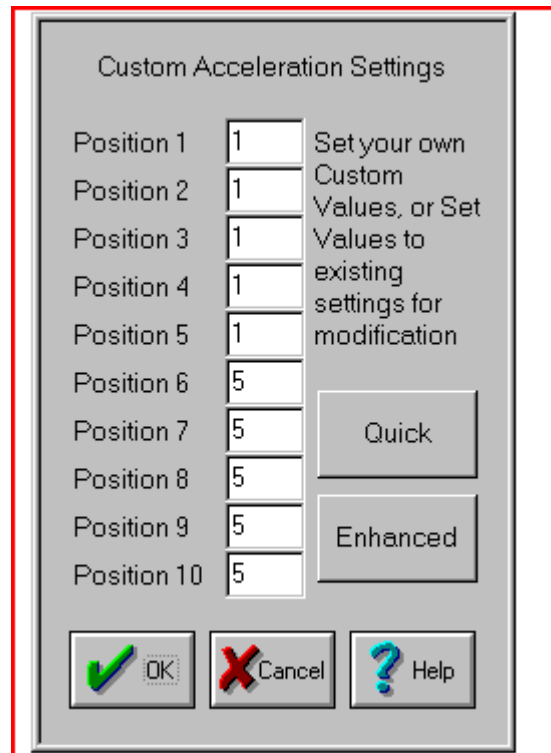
Custom Acceleration Settings

| | | |
|---|---|---|
| Position 1 | 1 | Set your own Custom Values, or Set Values to existing settings for modification |
| Position 2 | 1 | |
| Position 3 | 1 | |
| Position 4 | 1 | |
| Position 5 | 1 | |
| Position 6 | 5 | |
| Position 7 | 5 | Quick |
| Position 8 | 5 | |
| Position 9 | 5 | Enhanced |
| Position 10 | 5 | |

OK

Cancel

Help